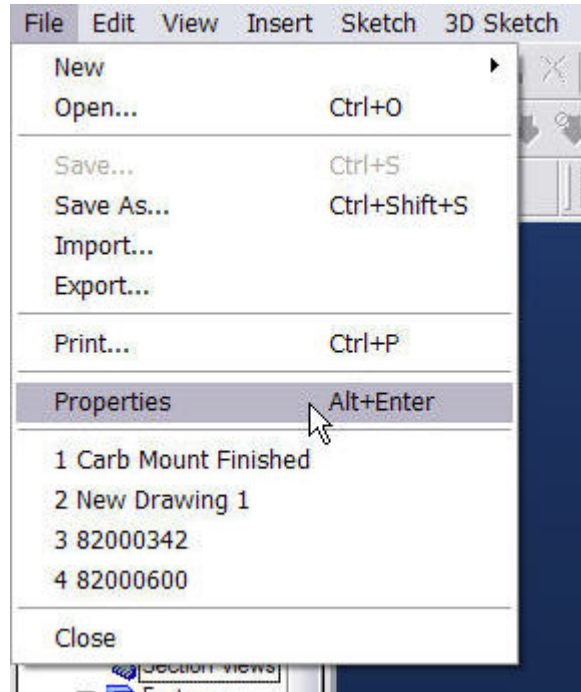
File Edit View Insert Sketch 3D Sketch

New
Open... Ctrl+O

Save... Ctrl+S
Save As... Ctrl+Shift+S
Import...
Export...

Print... Ctrl+P

Properties Alt+Enter

1 Carb Mount Finished
2 New Drawing 1
3 82000342
4 82000600

Close

Section Views
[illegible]